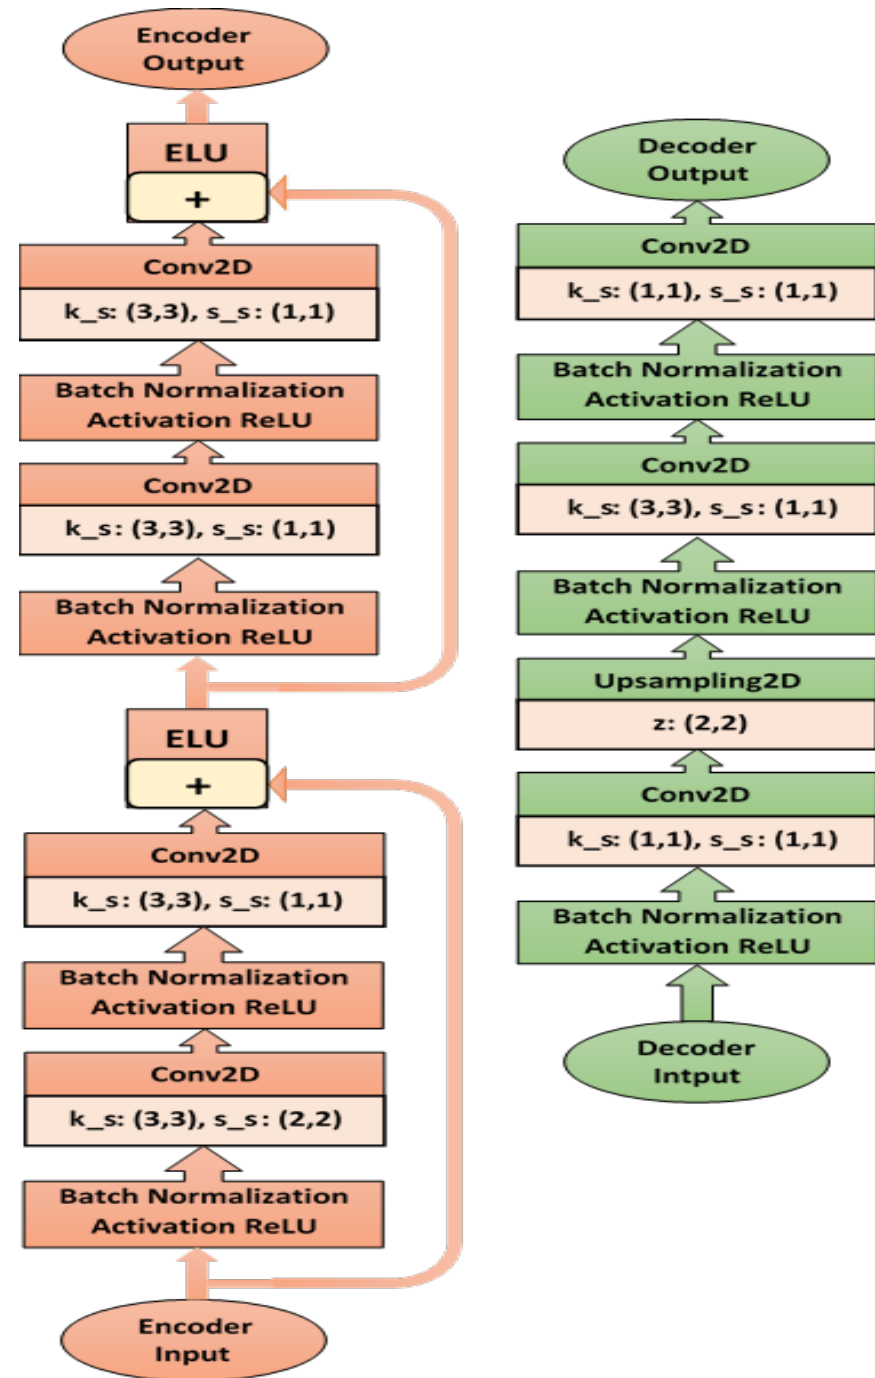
Encoder Output

ELU
+

Conv2D
k_s: (3,3), s_s: (1,1)

Batch Normalization
Activation ReLU

Conv2D
k_s: (3,3), s_s: (1,1)

Batch Normalization
Activation ReLU

ELU
+

Conv2D
k_s: (3,3), s_s: (1,1)

Batch Normalization
Activation ReLU

Conv2D
k_s: (3,3), s_s: (2,2)

Batch Normalization
Activation ReLU

Encoder Input

Decoder Output

Conv2D
k_s: (1,1), s_s: (1,1)

Batch Normalization
Activation ReLU

Conv2D
k_s: (3,3), s_s: (1,1)

Batch Normalization
Activation ReLU

Upsampling2D
z: (2,2)

Conv2D
k_s: (1,1), s_s: (1,1)

Batch Normalization
Activation ReLU

Decoder Intput